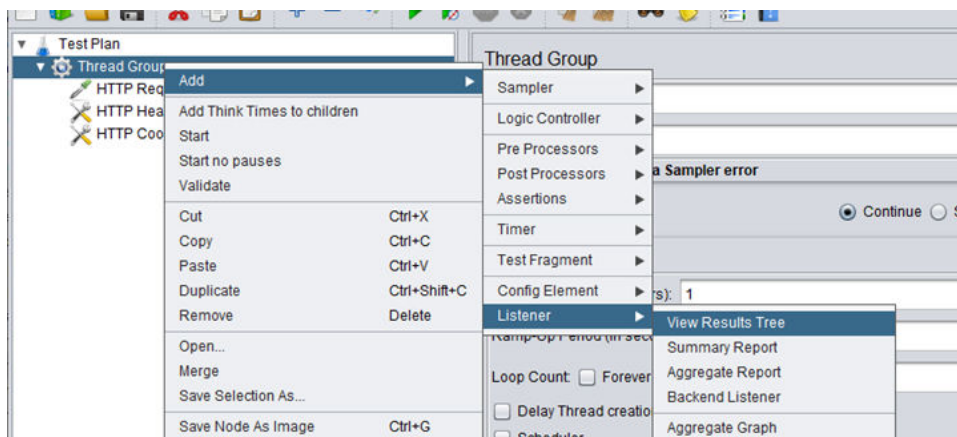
Test Plan
Thread Group
HTTP Req
HTTP Hea
HTTP Coo

Add
Add Think Times to children
Start
Start no pauses
Validate
Cut Ctrl+X
Copy Ctrl+C
Paste Ctrl+V
Duplicate Ctrl+Shift+C
Remove Delete
Open...
Merge
Save Selection As...
Save Node As Image Ctrl+G

Sampler
Logic Controller
Pre Processors
Post Processors
Assertions
Timer
Test Fragment
Config Element
Listener

View Results Tree
Summary Report
Aggregate Report
Backend Listener
Aggregate Graph

Thread Group
a Sampler error
Continue
rs): 1
Ramp-Up Period (in sec
Loop Count: Forever
Delay Thread creatio
Scheduler